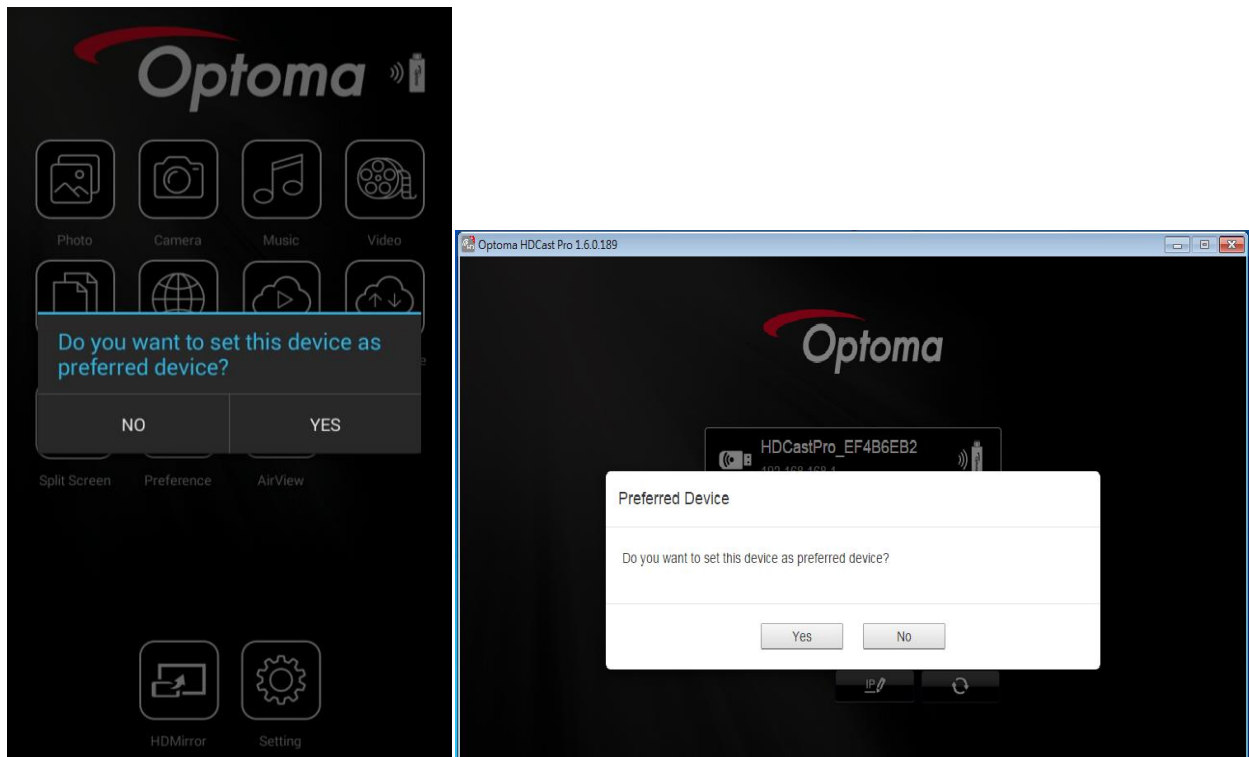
Optoma

Photo
Camera
Music
Video

Do you want to set this device as preferred device?

NO
YES

Split Screen
Preference
AirView

HDMirror
Setting

Optoma HDCast Pro 1.6.0.189

Optoma

HDCastPro_EF4B6EB2
192.168.168.1

Preferred Device

Do you want to set this device as preferred device?

Yes
No

IP